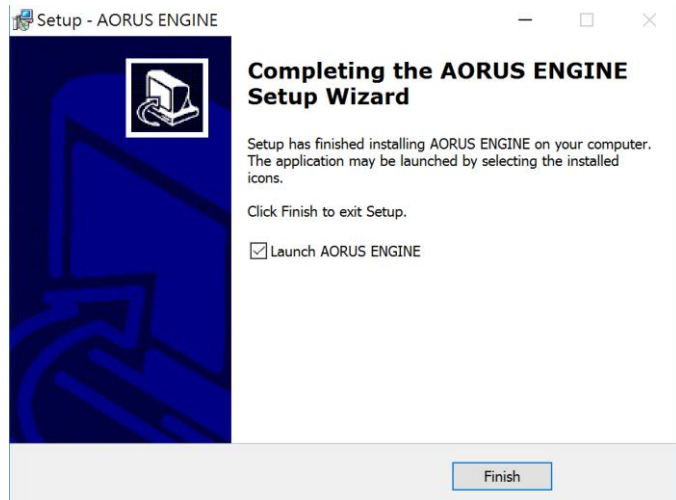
Setup - AORUS ENGINE

Completing the AORUS ENGINE Setup Wizard

Setup has finished installing AORUS ENGINE on your computer. The application may be launched by selecting the installed icons.

Click Finish to exit Setup.

☑ Launch AORUS ENGINE

Finish